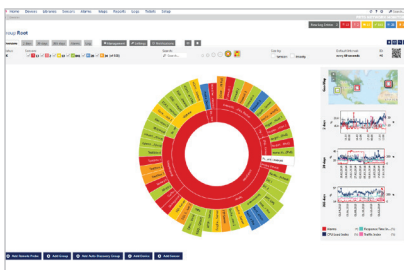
Home Devices Libraries Sensors Alarms Maps Reports Logs Tickets Setup

Group Root

Overview

Sensors

Last Hour

2 Days

30 Days

365 Days

Live Data

Interval

every 60 seconds

Add Remote Probe

Add Group

Add Auto-Discovery Group

Add Device

Add Sensor

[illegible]